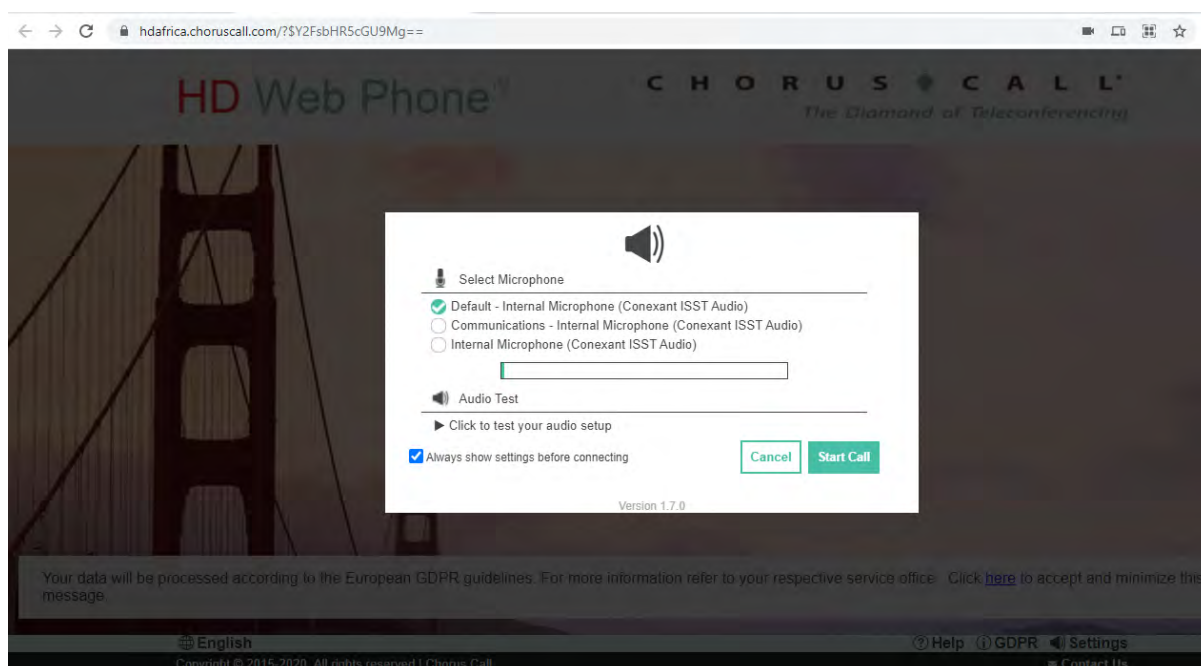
hdafrica.choruscall.com/?$Y2FsbHR5cGU9Mg==

HD Web Phone™

CHORUS CALL®
The Diamond of Teleconferencing

Select Microphone

Default - Internal Microphone (Conexant ISST Audio)
Communications - Internal Microphone (Conexant ISST Audio)
Internal Microphone (Conexant ISST Audio)

Audio Test

▶ Click to test your audio setup

Always show settings before connecting

Cancel

Start Call

Version 1.7.0

Your data will be processed according to the European GDPR guidelines. For more information refer to your respective service office. Click here to accept and minimize this message.

English

Help GDPR Settings

Copyright © 2015-2020. All rights reserved | Chorus Call

Contact Us